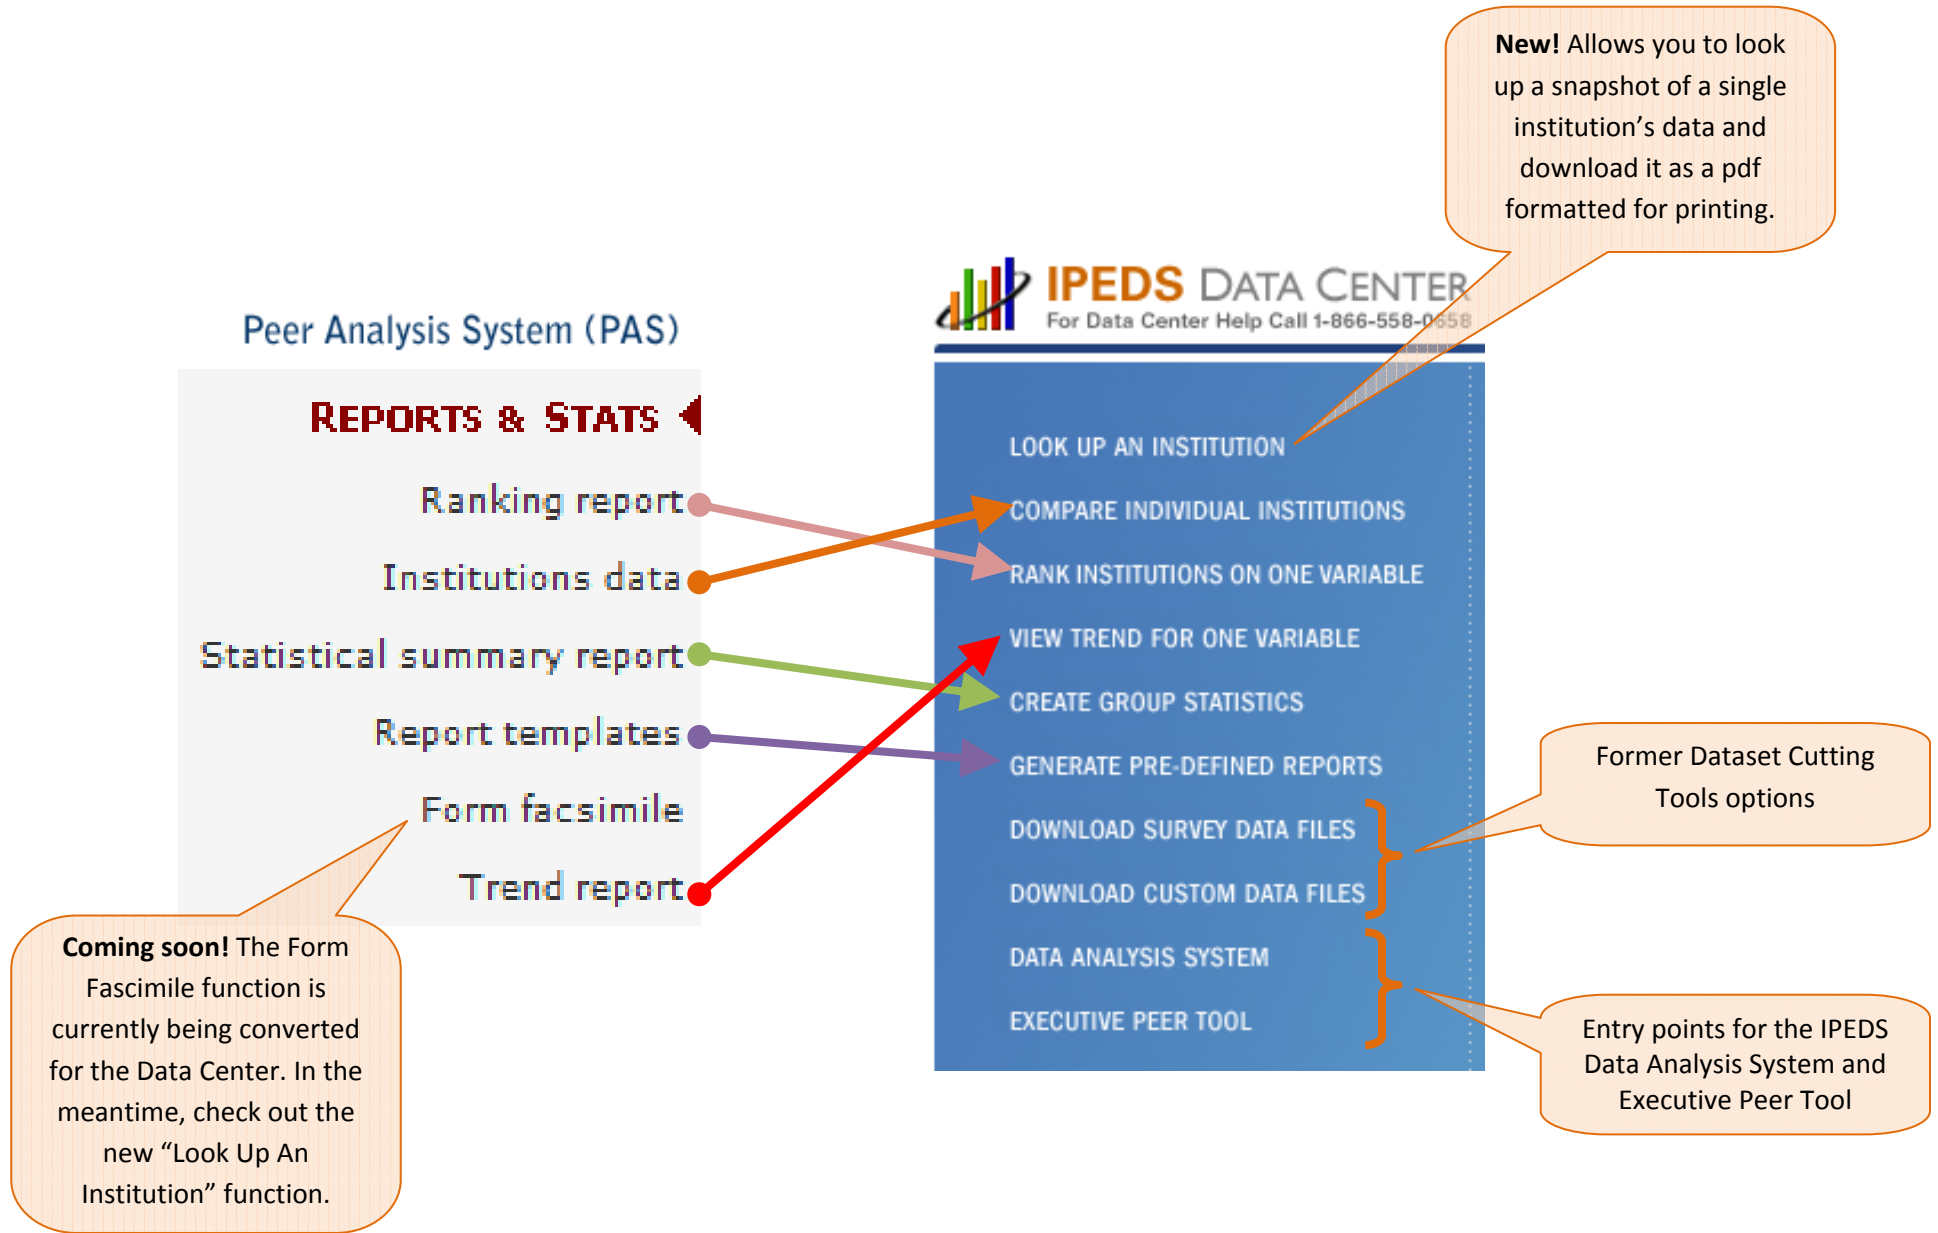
**New!** Allows you to look up a snapshot of a single institution's data and download it as a pdf formatted for printing.

Peer Analysis System (PAS)

REPORTS & STATS

Ranking report

Institutions data

Statistical summary report

Report templates

Form facsimile

Trend report

**Coming soon!** The Form Fascimile function is currently being converted for the Data Center. In the meantime, check out the new "Look Up An Institution" function.

IPEDS DATA CENTER
For Data Center Help Call 1-866-558-0658

LOOK UP AN INSTITUTION

COMPARE INDIVIDUAL INSTITUTIONS

RANK INSTITUTIONS ON ONE VARIABLE

VIEW TREND FOR ONE VARIABLE

CREATE GROUP STATISTICS

GENERATE PRE-DEFINED REPORTS

DOWNLOAD SURVEY DATA FILES

DOWNLOAD CUSTOM DATA FILES

DATA ANALYSIS SYSTEM

EXECUTIVE PEER TOOL

Former Dataset Cutting Tools options

Entry points for the IPEDS Data Analysis System and Executive Peer Tool